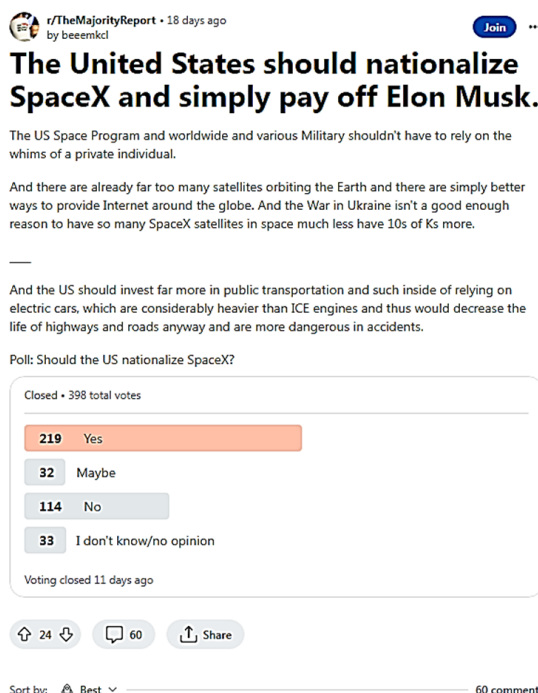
r/TheMajorityReport • 18 days ago
by beeemkcl

Join

The United States should nationalize SpaceX and simply pay off Elon Musk.

The US Space Program and worldwide and various Military shouldn't have to rely on the whims of a private individual.

And there are already far too many satellites orbiting the Earth and there are simply better ways to provide Internet around the globe. And the War in Ukraine isn't a good enough reason to have so many SpaceX satellites in space much less have 10s of Ks more.

___

And the US should invest far more in public transportation and such inside of relying on electric cars, which are considerably heavier than ICE engines and thus would decrease the life of highways and roads anyway and are more dangerous in accidents.

Poll: Should the US nationalize SpaceX?

Closed • 398 total votes

219 Yes

32 Maybe

114 No

33 I don't know/no opinion

Voting closed 11 days ago

24

60

Share

Sort by: Best

60 comment